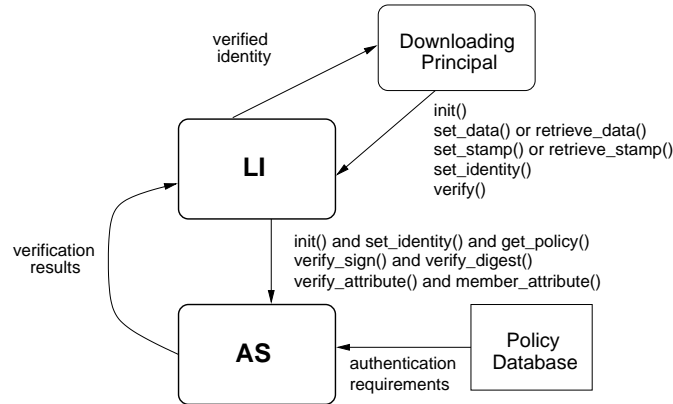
verified identity

Downloading Principal

init()
set_data() or retrieve_data()
set_stamp() or retrieve_stamp()
set_identity()
verify()

LI

verification results

init() and set_identity() and get_policy()
verify_sign() and verify_digest()
verify_attribute() and member_attribute()

AS

authentication requirements

Policy Database